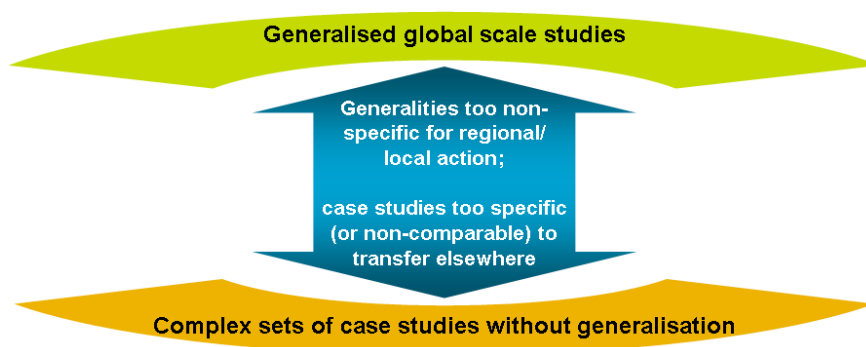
Generalised global scale studies

Generalities too non-specific for regional/ local action;

case studies too specific (or non-comparable) to transfer elsewhere

Complex sets of case studies without generalisation